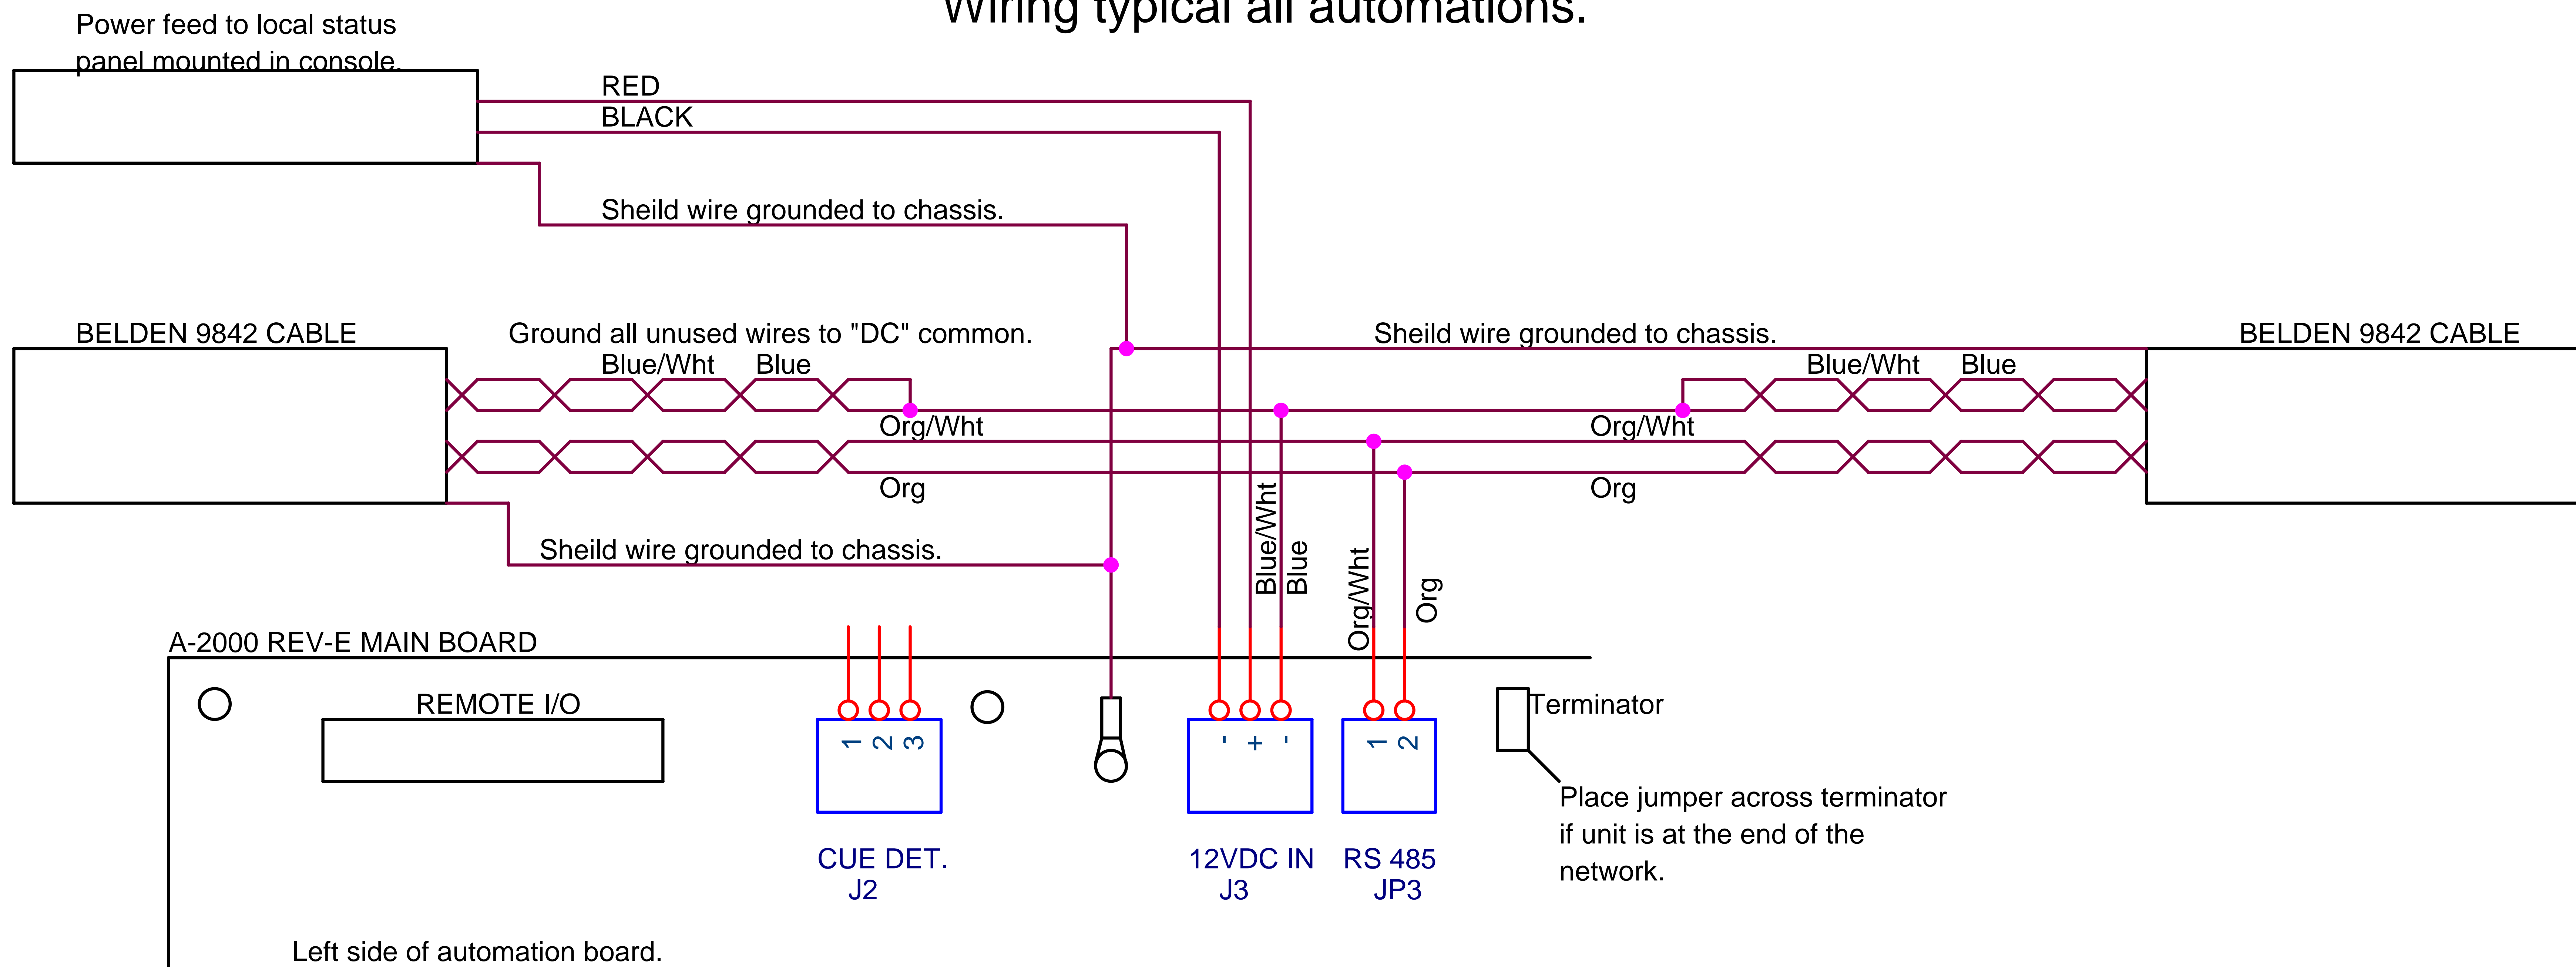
Wiring typical all automations.

Power feed to local status panel mounted in console.

RED
BLACK

Sheild wire grounded to chassis.

BELDEN 9842 CABLE

Ground all unused wires to "DC" common.

Blue/Wht Blue

Org/Wht

Org

Sheild wire grounded to chassis.

Sheild wire grounded to chassis.

BELDEN 9842 CABLE

Blue/Wht Blue

Org/Wht

Org

Blue/Wht
Blue
Org/Wht
Org

A-2000 REV-E MAIN BOARD

REMOTE I/O

1 2 3

- + -

1 2

Terminator

Place jumper across terminator if unit is at the end of the network.

CUE DET.
J2

12VDC IN
J3

RS 485
JP3

Left side of automation board.